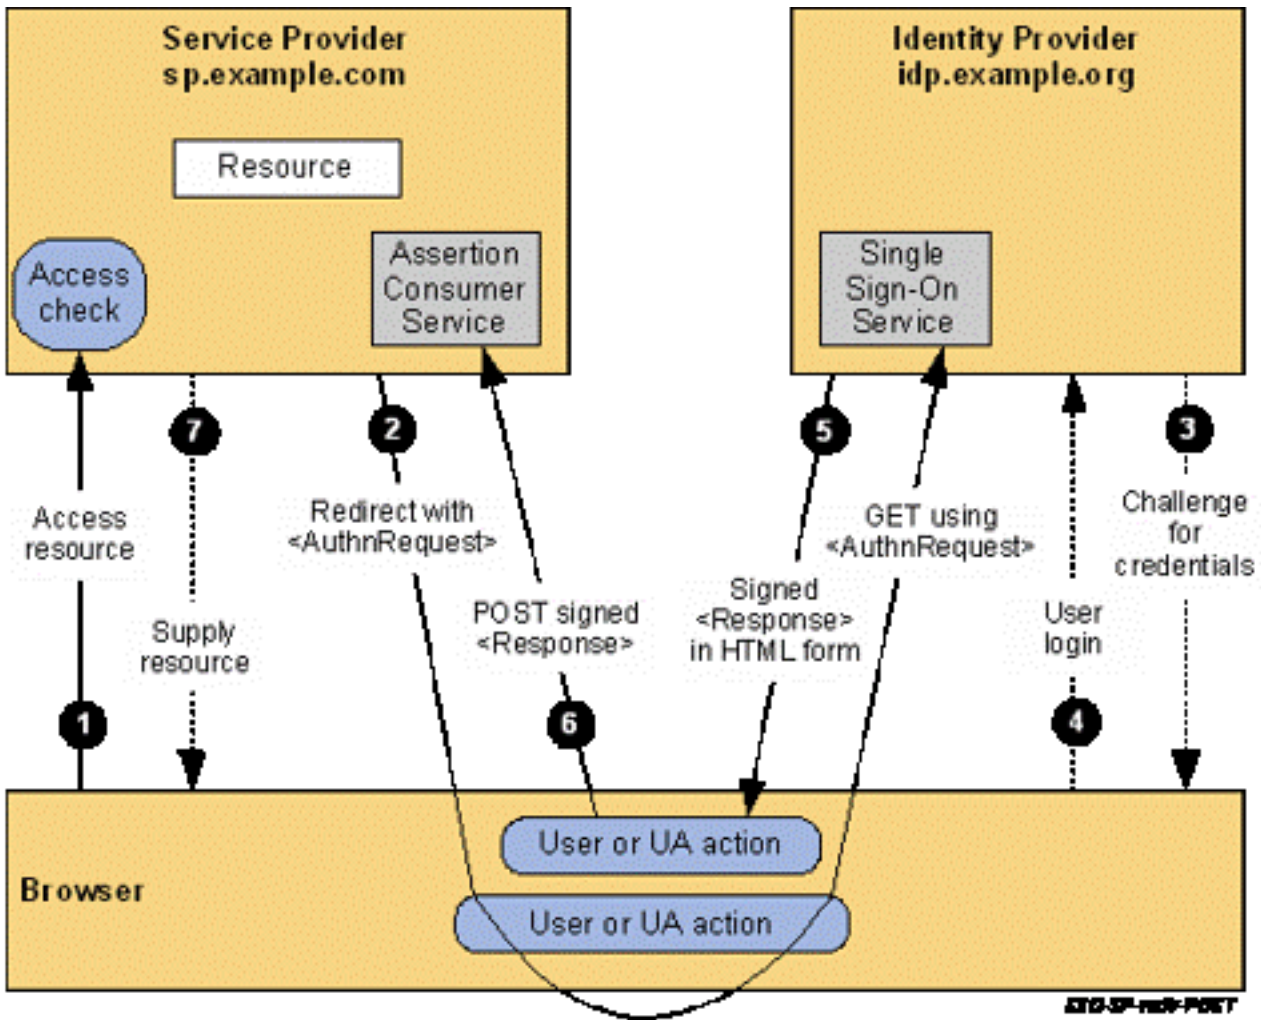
Service Provider
sp.example.com

Resource

Access check

Assertion Consumer Service

Identity Provider
idp.example.org

Single Sign-On Service

7

2

5

3

Access resource

Redirect with <AuthnRequest>

GET using <AuthnRequest>

Challenge for credentials

Supply resource

POST signed <Response>

Signed <Response> in HTML form

User login

1

6

4

User or UA action

Browser

User or UA action

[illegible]